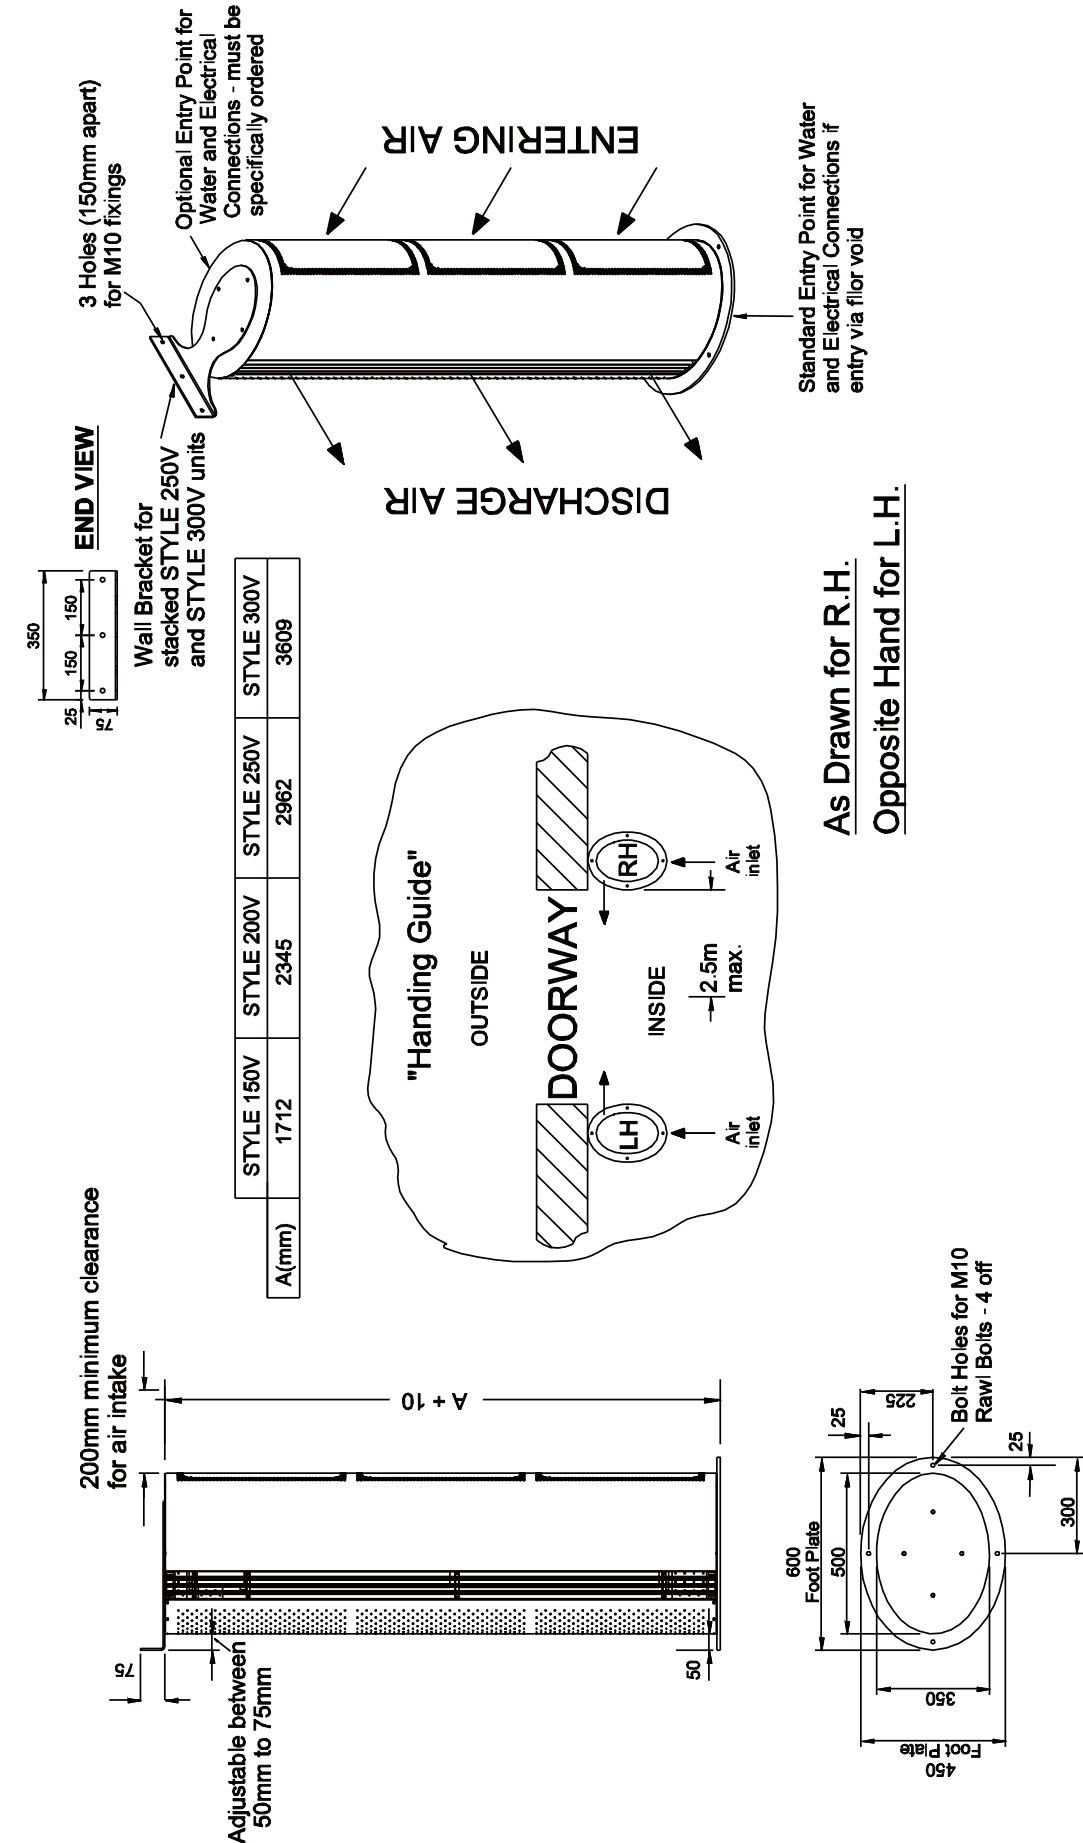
200mm minimum clearance for air intake

75

A + 10

50

Adjustable between 50mm to 75mm

600 Foot Plate

500

25

225

Bolt Holes for M10 Rawl Bolts - 4 off

25

300

350

450 Foot Plate

| A(mm) | STYLE 150V | STYLE 200V | STYLE 250V | STYLE 300V |
|---|---|---|---|---|
| | 1712 | 2345 | 2962 | 3609 |

"Handing Guide"

OUTSIDE

DOORWAY

INSIDE

2.5m max.

LH

RH

Air inlet

Air inlet

As Drawn for R.H.

Opposite Hand for L.H.

25

75

350

150

150

Wall Bracket for stacked STYLE 250V and STYLE 300V units

END VIEW

3 Holes (150mm apart) for M10 fixings

Optional Entry Point for Water and Electrical Connections - must be specifically ordered

ENTERING AIR

DISCHARGE AIR

Standard Entry Point for Water and Electrical Connections if entry via floor void